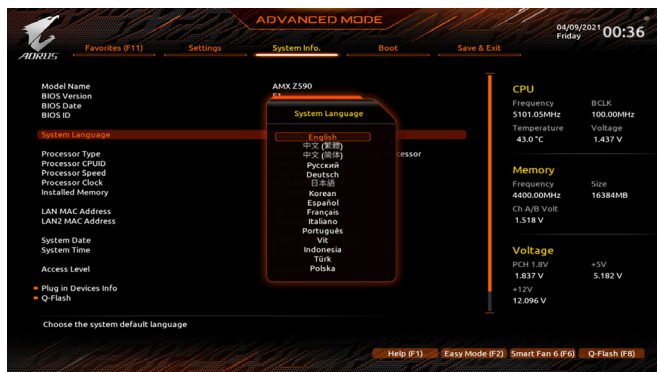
ADVANCED MODE

04/09/2021 Friday 00:36

AORUS

Favorites (F11) Settings System Info. Boot Save & Exit

Model Name AMX Z590
BIOS Version F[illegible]
BIOS Date
BIOS ID

System Language

Processor Type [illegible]essor
Processor CPUID
Processor Speed
Processor Clock
Installed Memory

LAN MAC Address
LAN2 MAC Address

System Date
System Time

Access Level

Plug in Devices Info
Q-Flash

System Language
English
中文(繁體)
中文(简体)
Русский
Deutsch
日本語
Korean
Español
Français
Italiano
Português
Vit
Indonesia
Türk
Polska

CPU
Frequency BCLK
5101.05MHz 100.00MHz
Temperature Voltage
43.0 °C 1.437 V

Memory
Frequency Size
4400.00MHz 16384MB
Ch A/B Volt
1.518 V

Voltage
PCH 1.8V +5V
1.837 V 5.182 V
+12V
12.096 V

Choose the system default language

Help (F1) Easy Mode (F2) Smart Fan 6 (F6) Q-Flash (F8)